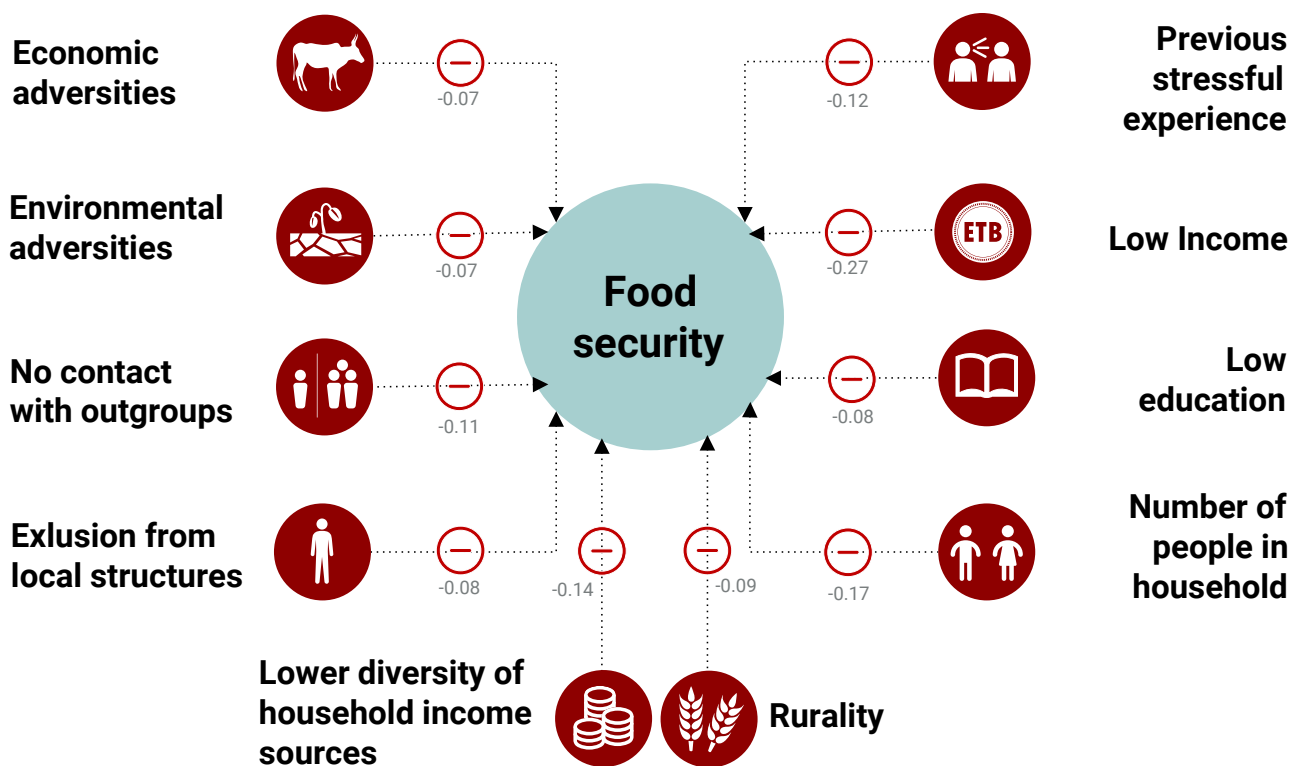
Economic adversities

-0.07

Previous stressful experience

-0.12

Environmental adversities

-0.07

Food security

ETB

Low Income

-0.27

No contact with outgroups

-0.11

Low education

-0.08

Exlusion from local structures

-0.08

-0.14

-0.09

Number of people in household

-0.17

Lower diversity of household income sources

Rurality